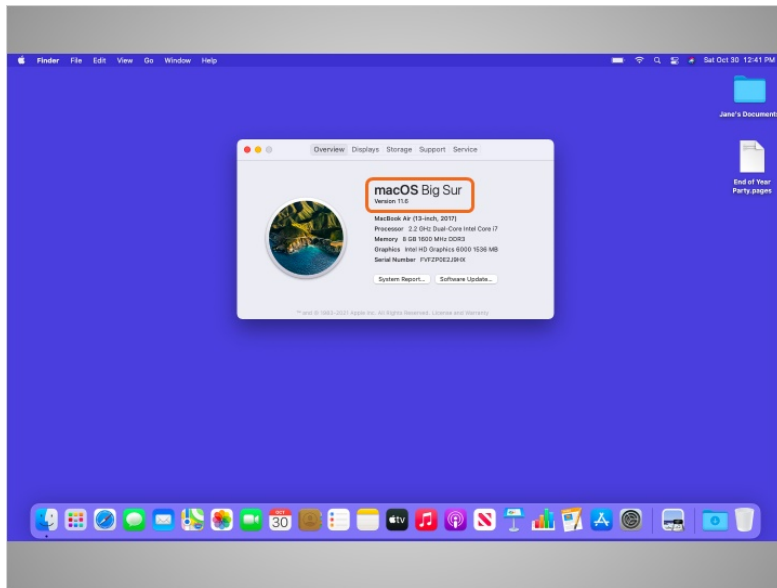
Finder File Edit View Go Window Help

Sat Oct 30 12:41 PM

Jane's Document

End of Year Party.pages

Overview Displays Storage Support Service

macOS Big Sur
Version 11.6

MacBook Air (13-inch, 2017)
Processor 2.2 GHz Dual-Core Intel Core i7
Memory 8 GB 1600 MHz DDR3
Graphics Intel HD Graphics 6000 1536 MB
Serial Number FVFZP0E2J9HX

System Report... Software Update...

™ and © 1983-2021 Apple Inc. All Rights Reserved. License and Warranty

OCT
30

tv